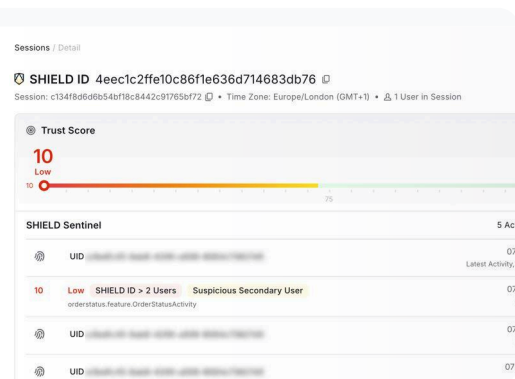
Sessions / Detail

SHIELD ID 4eec1c2ffe10c86f1e636d714683db76

Session: c134f8d6d6b54bf18c8442c91765bf72 • Time Zone: Europe/London (GMT+1) • 1 User in Session

Trust Score

10
Low

10

75

SHIELD Sentinel

5 Ac

UID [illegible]

07
Latest Activity,

10 Low SHIELD ID > 2 Users Suspicious Secondary User
orderstatus.feature.OrderStatusActivity

07

UID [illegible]

07

UID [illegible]

07